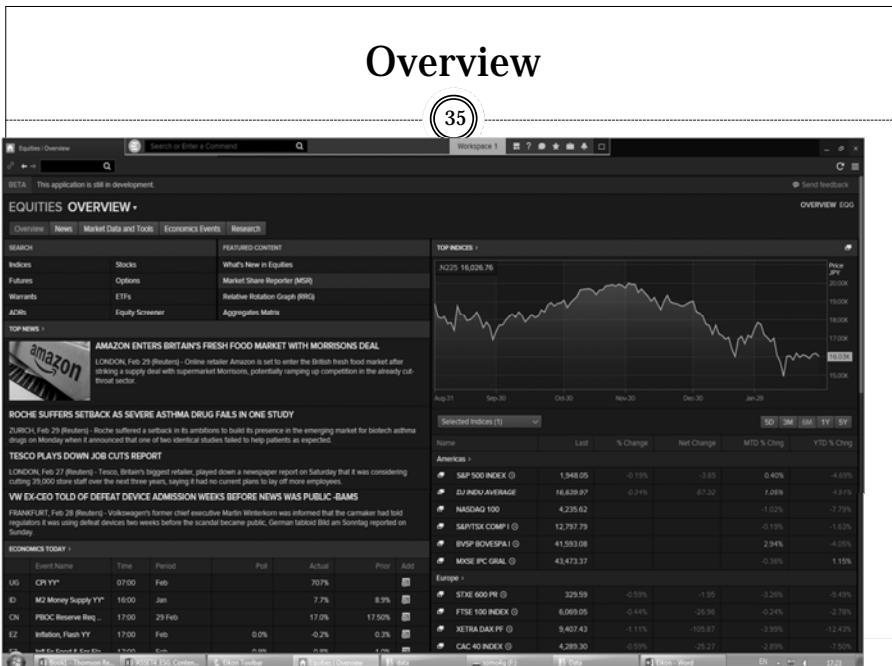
Overview

35

Equities / Overview

Search or Enter a Command

Workspace 1

BETA This application is still in development.

Send feedback

EQUITIES OVERVIEW ▾

OVERVIEW EQG

Overview News Market Data and Tools Economics Events Research

SEARCH

| | |
|---|---|
| Indices | Stocks |
| Futures | Options |
| Warrants | ETFs |
| ADRs | Equity Screener |

FEATURED CONTENT

What's New in Equities
Market Share Reporter (MSR)
Relative Rotation Graph (RRG)
Aggregates Matrix

TOP NEWS ›

AMAZON ENTERS BRITAIN'S FRESH FOOD MARKET WITH MORRISONS DEAL

LONDON, Feb 29 (Reuters) - Online retailer Amazon is set to enter the British fresh food market after striking a supply deal with supermarket Morrisons, potentially ramping up competition in the already cut-throat sector.

ROCHE SUFFERS SETBACK AS SEVERE ASTHMA DRUG FAILS IN ONE STUDY

ZURICH, Feb 29 (Reuters) - Roche suffered a setback in its ambitions to build its presence in the emerging market for biotech asthma drugs on Monday when it announced that one of two identical studies failed to help patients as expected.

TESCO PLAYS DOWN JOB CUTS REPORT

LONDON, Feb 27 (Reuters) - Tesco, Britain's biggest retailer, played down a newspaper report on Saturday that it was considering cutting 39,000 store staff over the next three years, saying it had no current plans to lay off more employees.

VW EX-CEO TOLD OF DEFEAT DEVICE ADMISSION WEEKS BEFORE NEWS WAS PUBLIC -BAMS

FRANKFURT, Feb 28 (Reuters) - Volkswagen's former chief executive Martin Winterkorn was informed that the carmaker had told regulators it was using defeat devices two weeks before the scandal became public, German tabloid Bild am Sonntag reported on Sunday.

ECONOMICS TODAY ›

| | Event Name | Time | Period | Poll | Actual | Prior | Add |
|---|---|---|---|---|---|---|---|
| UG | CPI YY* | 07:00 | Feb | | 707% | | |
| ID | M2 Money Supply YY* | 16:00 | Jan | | 7.7% | 8.9% | |
| CN | PBOC Reserve Req ... | 17:00 | 29 Feb | | 17.0% | 17.50% | |
| EZ | Inflation, Flash YY | 17:00 | Feb | 0.0% | -0.2% | 0.3% | |

TOP INDICES ›

.N225 16,026.76

Price JPY
20.00K
19.00K
18.00K
17.00K
16.03K
15.00K

Aug-31 Sep-30 Oct-30 Nov-30 Dec-30 Jan-29

Selected Indices (1)

5D 3M 6M 1Y 5Y

| Name | Last | % Change | Net Change | MTD % Chng | YTD % Chng |
|---|---|---|---|---|---|
| Americas › | | | | | |
| S&P 500 INDEX | 1,948.05 | -0.19% | -3.65 | 0.40% | -4.69% |
| DJ INDU AVERAGE | 16,639.97 | -0.31% | -57.32 | 1.05% | -4.51% |
| NASDAQ 100 | 4,235.62 | | | -1.02% | -7.79% |
| S&P/TSX COMP I | 12,797.79 | | | -0.19% | -1.63% |
| BVSP BOVESPA I | 41,593.08 | | | 2.94% | -4.05% |
| MXSE IPC GRAL | 43,473.37 | | | -0.36% | 1.15% |
| Europe › | | | | | |
| STXE 600 PR | 329.59 | -0.59% | -1.95 | -3.26% | -9.49% |
| FTSE 100 INDEX | 6,069.05 | -0.44% | -26.98 | -0.24% | -2.78% |
| XETRA DAX PF | 9,407.43 | -1.11% | -105.67 | -3.99% | -12.43% |
| CAC 40 INDEX | 4,289.30 | -0.59% | -25.27 | -2.89% | -7.50% |

EN 17:21